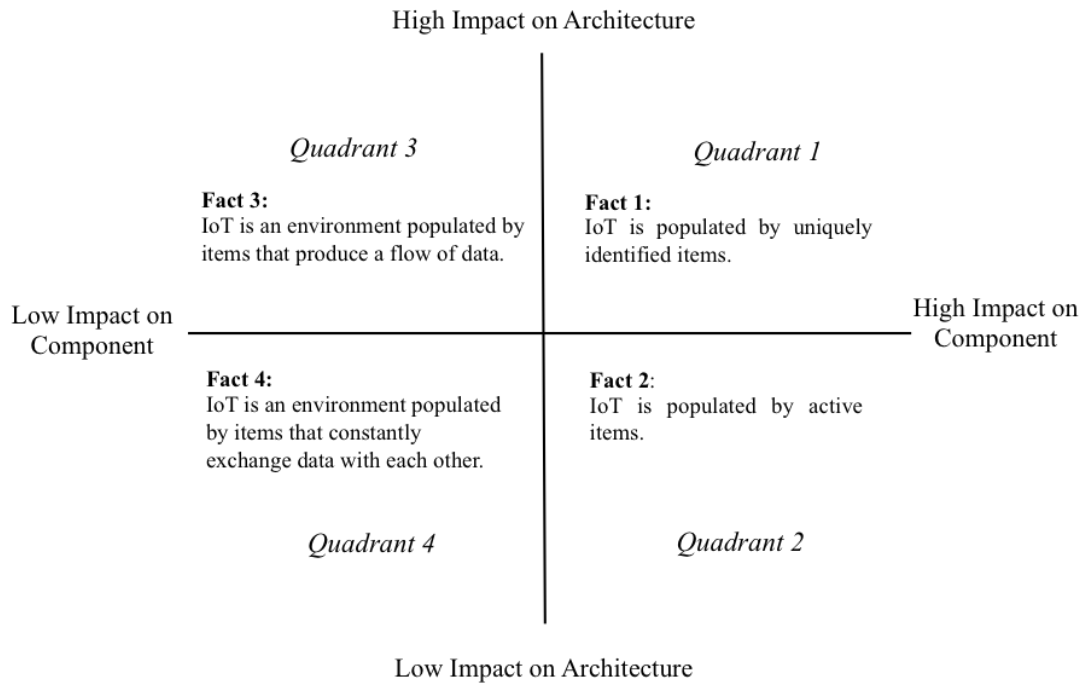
High Impact on Architecture

Quadrant 3

Fact 3:
IoT is an environment populated by items that produce a flow of data.

Quadrant 1

Fact 1:
IoT is populated by uniquely identified items.

Low Impact on Component

High Impact on Component

Fact 4:
IoT is an environment populated by items that constantly exchange data with each other.

Fact 2:
IoT is populated by active items.

Quadrant 4

Quadrant 2

Low Impact on Architecture